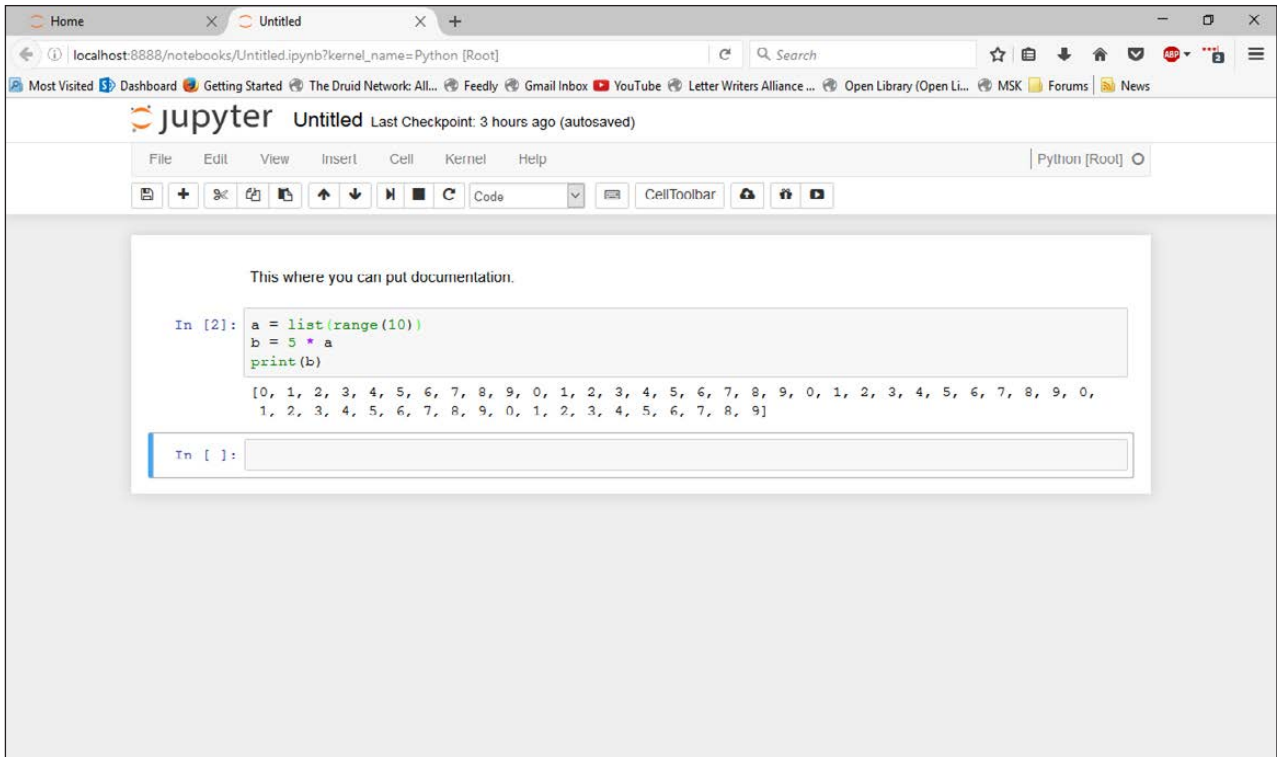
Home
Untitled
+
localhost:8888/notebooks/Untitled.ipynb?kernel_name=Python [Root]
Search
Most Visited  Dashboard  Getting Started  The Druid Network: All...  Feedly  Gmail Inbox  YouTube  Letter Writers Alliance ...  Open Library (Open Li...  MSK  Forums  News

jupyter Untitled Last Checkpoint: 3 hours ago (autosaved)

File Edit View Insert Cell Kernel Help
Python [Root]

Code
CellToolbar

This where you can put documentation.

In [2]: a = list(range(10))
b = 5 * a
print(b)

[0, 1, 2, 3, 4, 5, 6, 7, 8, 9, 0, 1, 2, 3, 4, 5, 6, 7, 8, 9, 0, 1, 2, 3, 4, 5, 6, 7, 8, 9, 0, 1, 2, 3, 4, 5, 6, 7, 8, 9, 0, 1, 2, 3, 4, 5, 6, 7, 8, 9]

In [ ]: